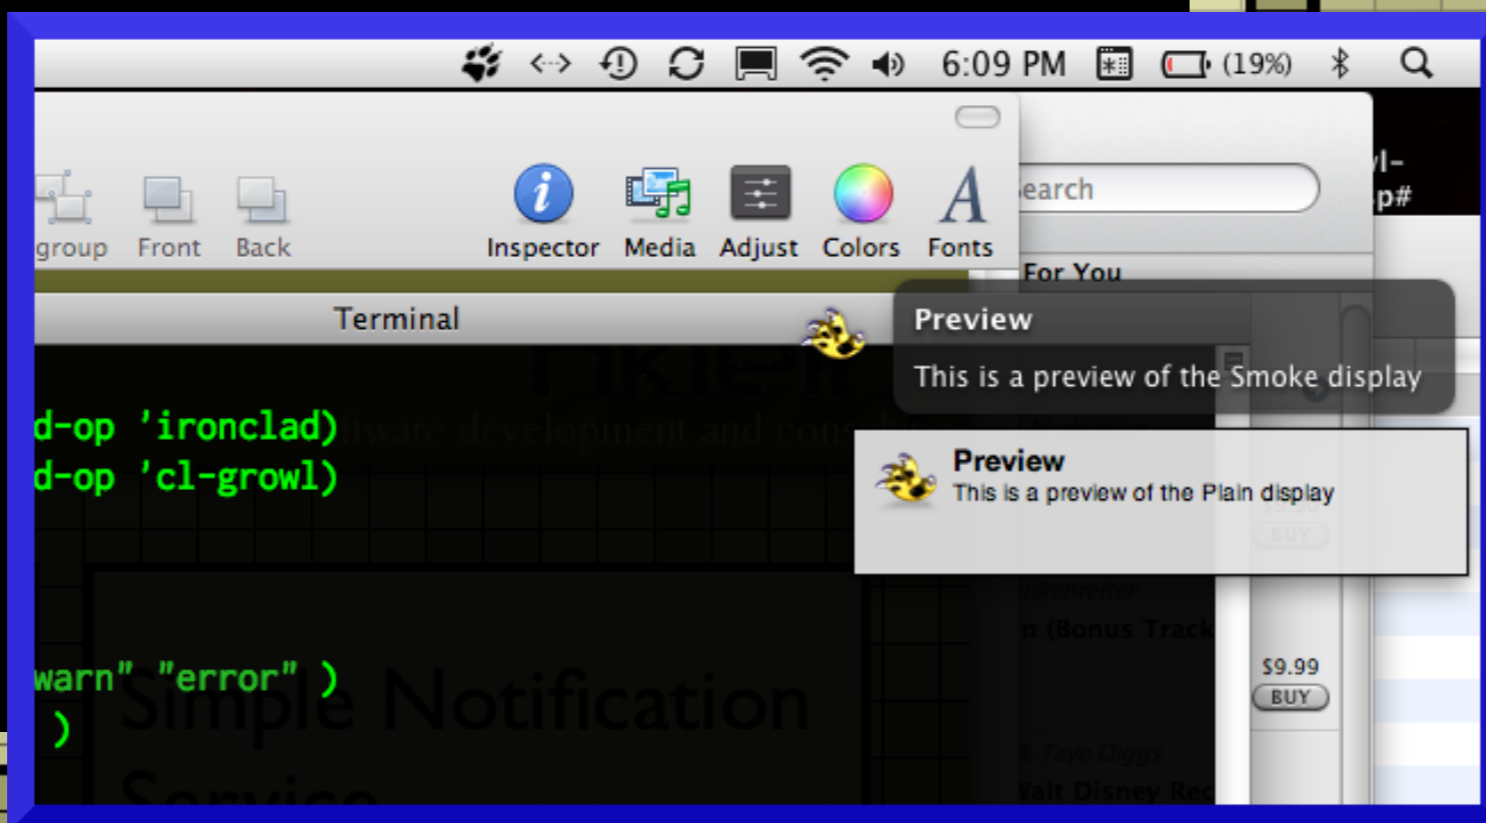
6:09 PM (19%)

group Front Back Inspector Media Adjust Colors Fonts

earch

For You

Terminal

Preview

This is a preview of the Smoke display

d-op 'ironclad)

d-op 'cl-growl)

Preview

This is a preview of the Plain display

warn" "error" )

)

Simple Notification

$9.99

BUY